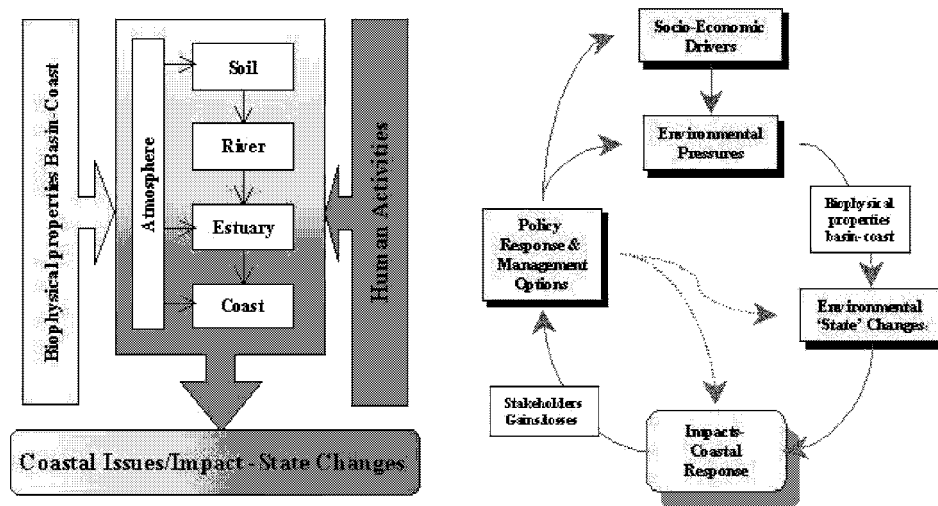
Biophysical properties Basin-Coast

Atmosphere

Soil

River

Estuary

Coast

Human Activities

Coastal Issues/Impact - State Changes

Socio-Economic Drivers

Environmental Pressures

Biophysical properties basin-coast

Environmental 'State' Changes

Impacts-Coastal Response

Stakeholders Gains/losses

Policy Response & Management Options